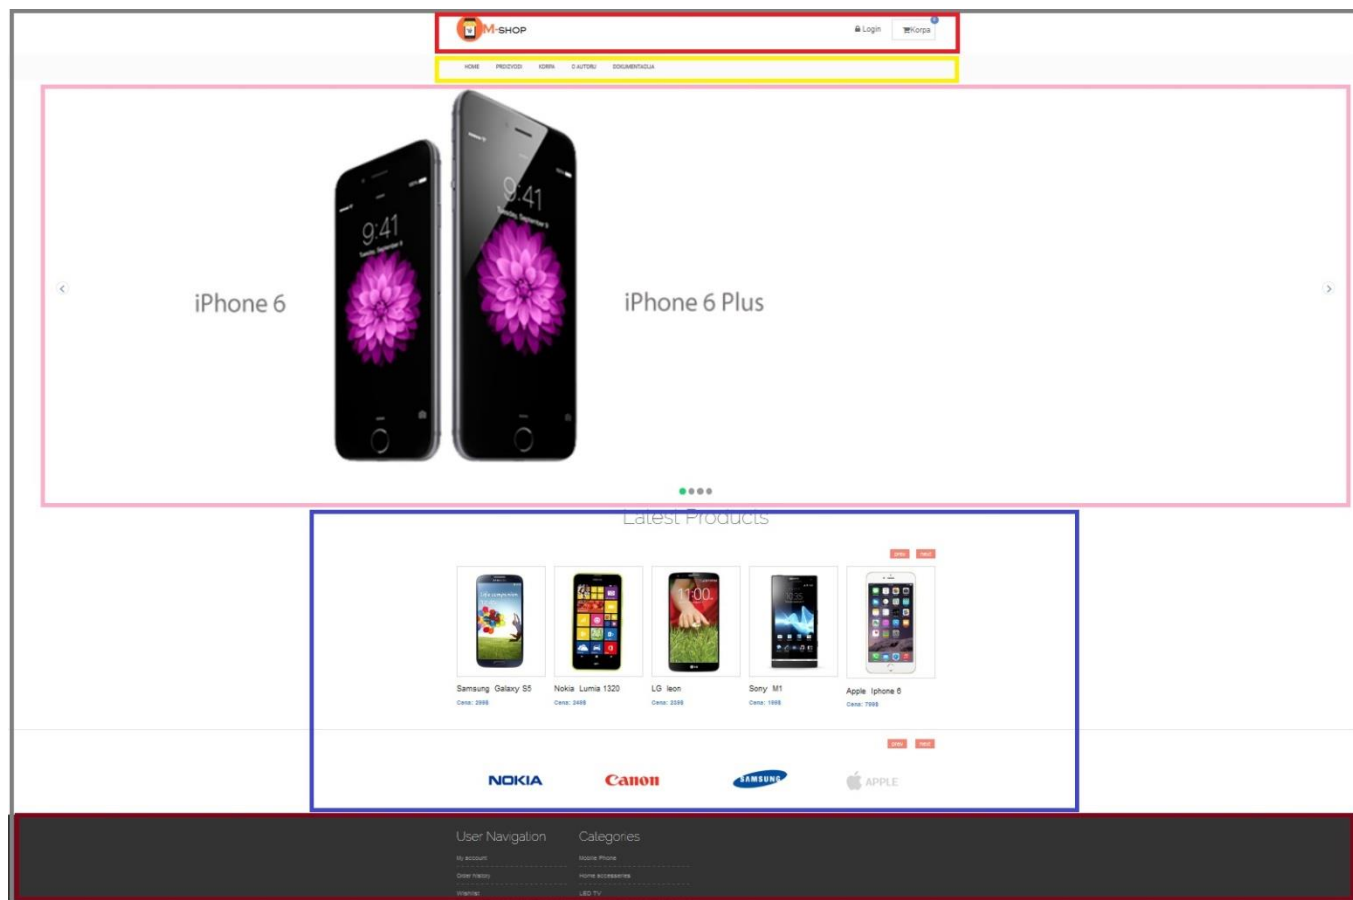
M-SHOP

Login Korpa

HOME PROIZVODI KORPA O AUTORU DOKUMENTACIJA

9:41

9:41

iPhone 6

iPhone 6 Plus

Latest Products

prev next

Samsung Galaxy S5
Cena: 299$

Nokia Lumia 1320
Cena: 249$

LG leon
Cena: 235$

Sony M1
Cena: 199$

Apple Iphone 6
Cena: 799$

prev next

NOKIA Canon SAMSUNG APPLE

User Navigation
My account
Order history
Wishlist

Categories
Mobile Phone
Home accessories
LED TV